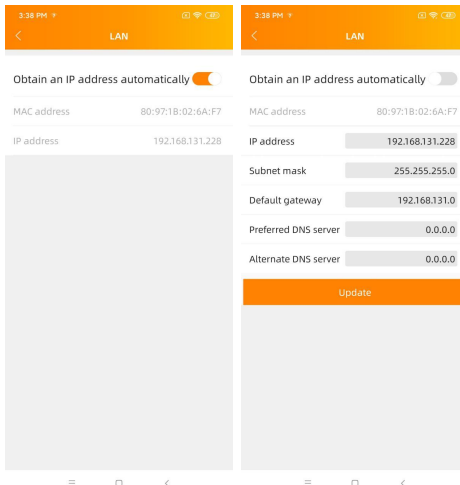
3:38 PM

LAN

Obtain an IP address automatically

MAC address 80:97:1B:02:6A:F7

IP address 192.168.131.228

3:38 PM

LAN

Obtain an IP address automatically

MAC address 80:97:1B:02:6A:F7

IP address 192.168.131.228

Subnet mask 255.255.255.0

Default gateway 192.168.131.0

Preferred DNS server 0.0.0.0

Alternate DNS server 0.0.0.0

Update